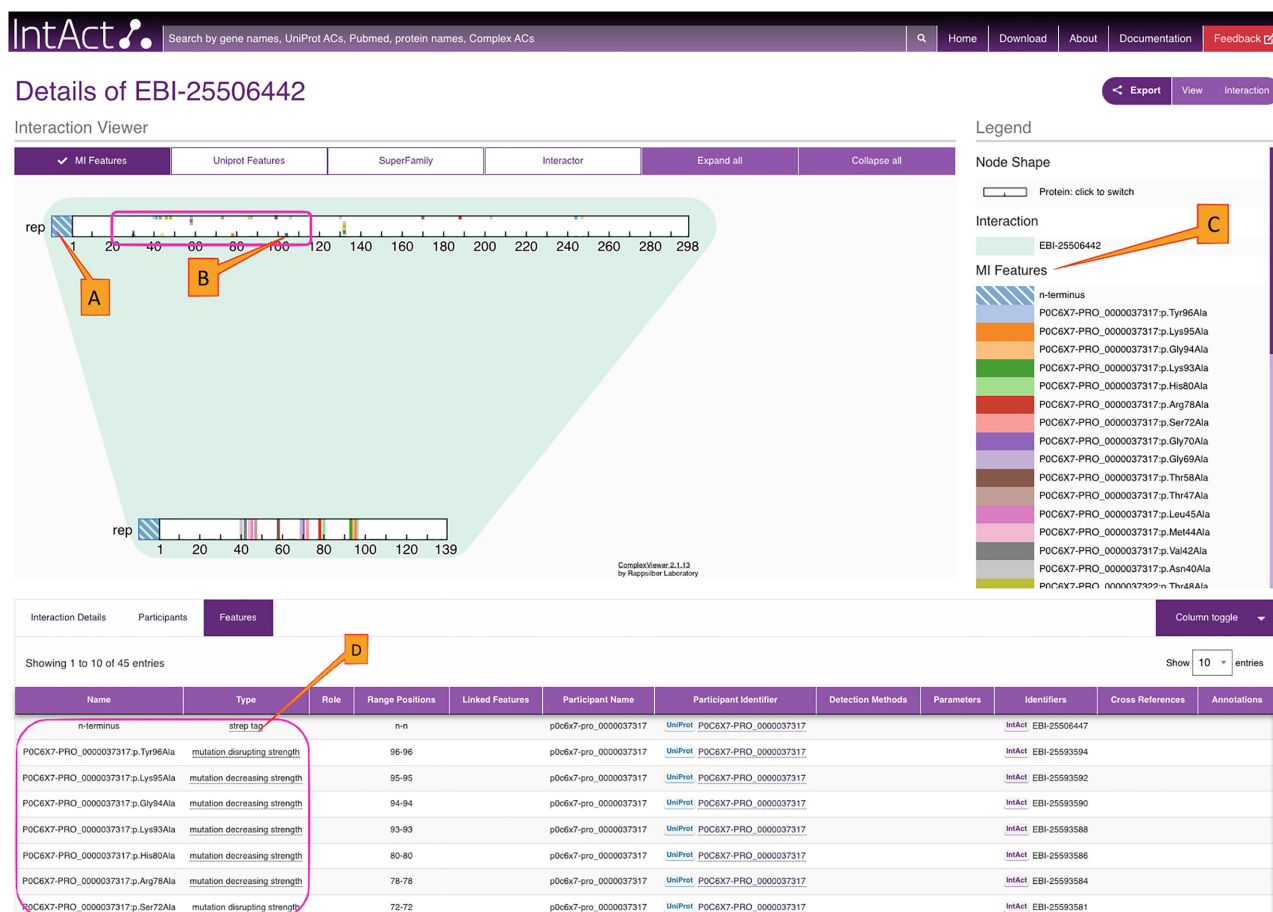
IntAct

Search by gene names, UniProt ACs, Pubmed, protein names, Complex ACs

Home | Download | About | Documentation | Feedback

Details of EBI-25506442

Export | View | Interaction

Interaction Viewer

MI Features | Uniprot Features | SuperFamily | Interactor | Expand all | Collapse all

rep 1 20 40 60 80 100 120 140 160 180 200 220 240 260 280 298

A

B

rep 1 20 40 60 80 100 120 139

ComplexViewer 2.1.13 by Rappsilber Laboratory

Legend

Node Shape

Protein: click to switch

Interaction

EBI-25506442

C

MI Features

n-terminus
P0C6X7-PRO_0000037317:p.Tyr96Ala
P0C6X7-PRO_0000037317:p.Lys95Ala
P0C6X7-PRO_0000037317:p.Gly94Ala
P0C6X7-PRO_0000037317:p.Lys93Ala
P0C6X7-PRO_0000037317:p.His80Ala
P0C6X7-PRO_0000037317:p.Arg78Ala
P0C6X7-PRO_0000037317:p.Ser72Ala
P0C6X7-PRO_0000037317:p.Gly70Ala
P0C6X7-PRO_0000037317:p.Gly69Ala
P0C6X7-PRO_0000037317:p.Thr58Ala
P0C6X7-PRO_0000037317:p.Thr47Ala
P0C6X7-PRO_0000037317:p.Leu45Ala
P0C6X7-PRO_0000037317:p.Met44Ala
P0C6X7-PRO_0000037317:p.Val42Ala
P0C6X7-PRO_0000037317:p.Asn40Ala
P0C6X7-PRO_0000037322:p.Thr48Ala

Interaction Details | Participants | Features

Column toggle

Showing 1 to 10 of 45 entries

D

Show 10 entries

| Name | Type | Role | Range Positions | Linked Features | Participant Name | Participant Identifier | Detection Methods | Parameters | Identifiers | Cross References | Annotations |
|---|---|---|---|---|---|---|---|---|---|---|---|
| n-terminus | strep tag | | n-n | | p0c6x7-pro_0000037317 | UniProt P0C6X7-PRO_0000037317 | | | IntAct EBI-25506447 | | |
| P0C6X7-PRO_0000037317:p.Tyr96Ala | mutation disrupting strength | | 96-96 | | p0c6x7-pro_0000037317 | UniProt P0C6X7-PRO_0000037317 | | | IntAct EBI-25593594 | | |
| P0C6X7-PRO_0000037317:p.Lys95Ala | mutation decreasing strength | | 95-95 | | p0c6x7-pro_0000037317 | UniProt P0C6X7-PRO_0000037317 | | | IntAct EBI-25593592 | | |
| P0C6X7-PRO_0000037317:p.Gly94Ala | mutation decreasing strength | | 94-94 | | p0c6x7-pro_0000037317 | UniProt P0C6X7-PRO_0000037317 | | | IntAct EBI-25593590 | | |
| P0C6X7-PRO_0000037317:p.Lys93Ala | mutation decreasing strength | | 93-93 | | p0c6x7-pro_0000037317 | UniProt P0C6X7-PRO_0000037317 | | | IntAct EBI-25593588 | | |
| P0C6X7-PRO_0000037317:p.His80Ala | mutation decreasing strength | | 80-80 | | p0c6x7-pro_0000037317 | UniProt P0C6X7-PRO_0000037317 | | | IntAct EBI-25593586 | | |
| P0C6X7-PRO_0000037317:p.Arg78Ala | mutation decreasing strength | | 78-78 | | p0c6x7-pro_0000037317 | UniProt P0C6X7-PRO_0000037317 | | | IntAct EBI-25593584 | | |
| P0C6X7-PRO_0000037317:p.Ser72Ala | mutation disrupting strength | | 72-72 | | p0c6x7-pro_0000037317 | UniProt P0C6X7-PRO_0000037317 | | | IntAct EBI-25593581 | | |